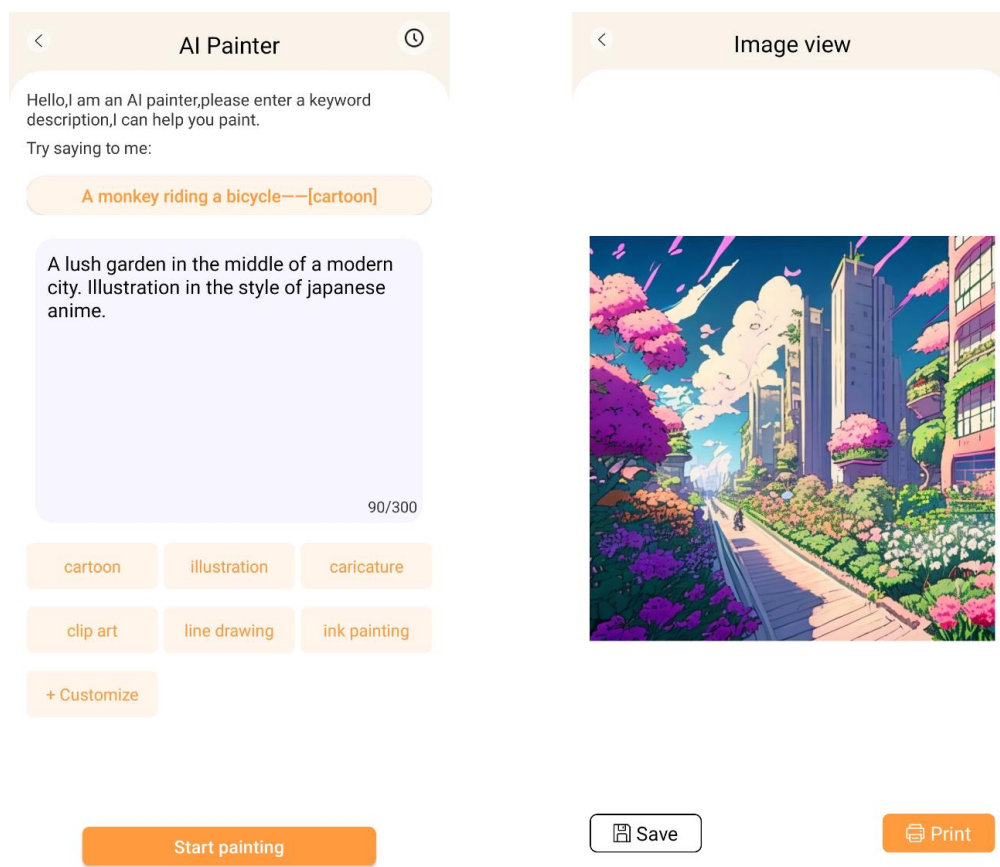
AI Painter

Hello,I am an AI painter,please enter a keyword description,I can help you paint.

Try saying to me:

A monkey riding a bicycle——[cartoon]

A lush garden in the middle of a modern city. Illustration in the style of japanese anime.

90/300

cartoon
illustration
caricature
clip art
line drawing
ink painting
+ Customize

Start painting

Image view

Save
Print